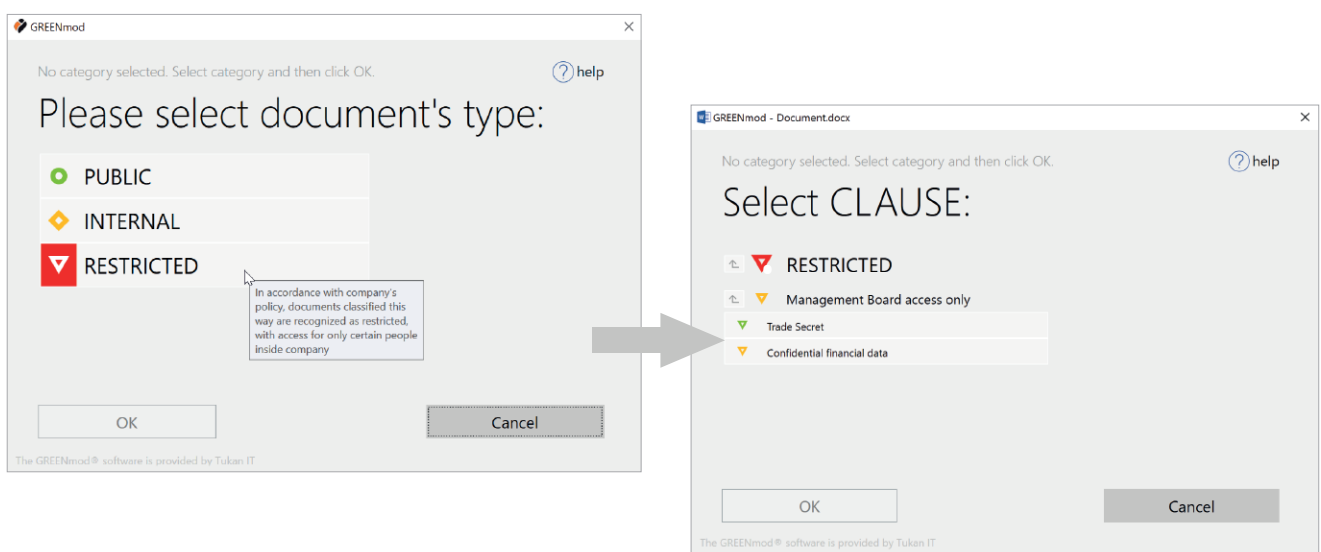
GREENmod

No category selected. Select category and then click OK.

help

Please select document's type:

PUBLIC

INTERNAL

RESTRICTED

In accordance with company's policy, documents classified this way are recognized as restricted, with access for only certain people inside company

OK

Cancel

The GREENmod® software is provided by Tukan IT

GREENmod - Document.docx

No category selected. Select category and then click OK.

help

Select CLAUSE:

RESTRICTED

Management Board access only

Trade Secret

Confidential financial data

OK

Cancel

The GREENmod® software is provided by Tukan IT